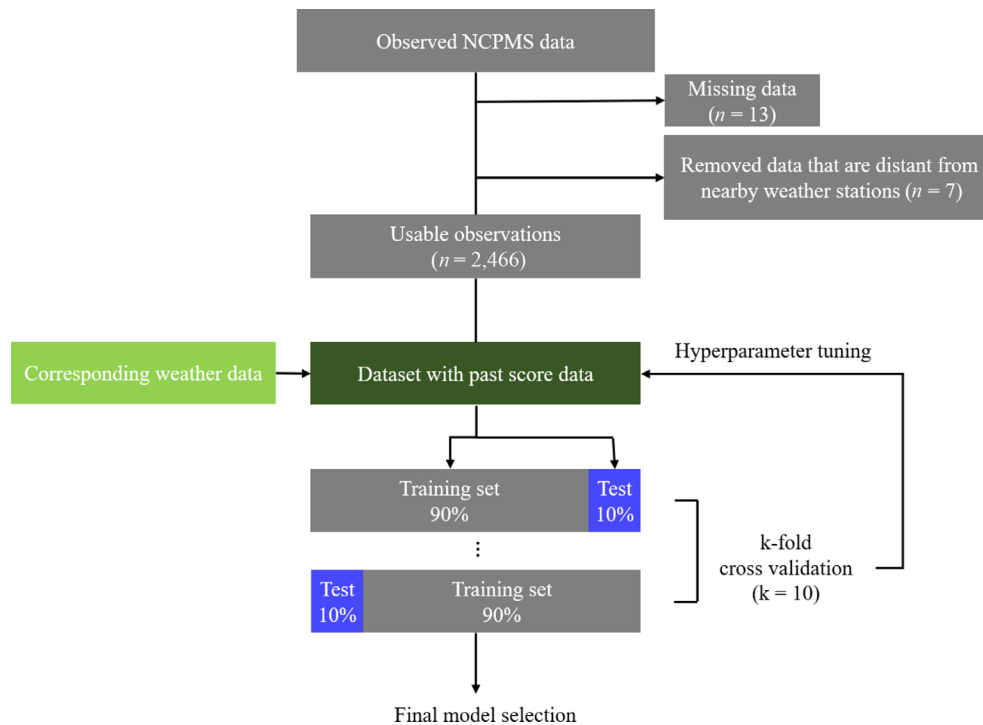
Observed NCPMS data

Missing data
($n$ = 13)

Removed data that are distant from nearby weather stations ($n$ = 7)

Usable observations
($n$ = 2,466)

Corresponding weather data

Dataset with past score data

Hyperparameter tuning

Training set
90%

Test
10%

⋮

Test
10%

Training set
90%

k-fold
cross validation
(k = 10)

Final model selection